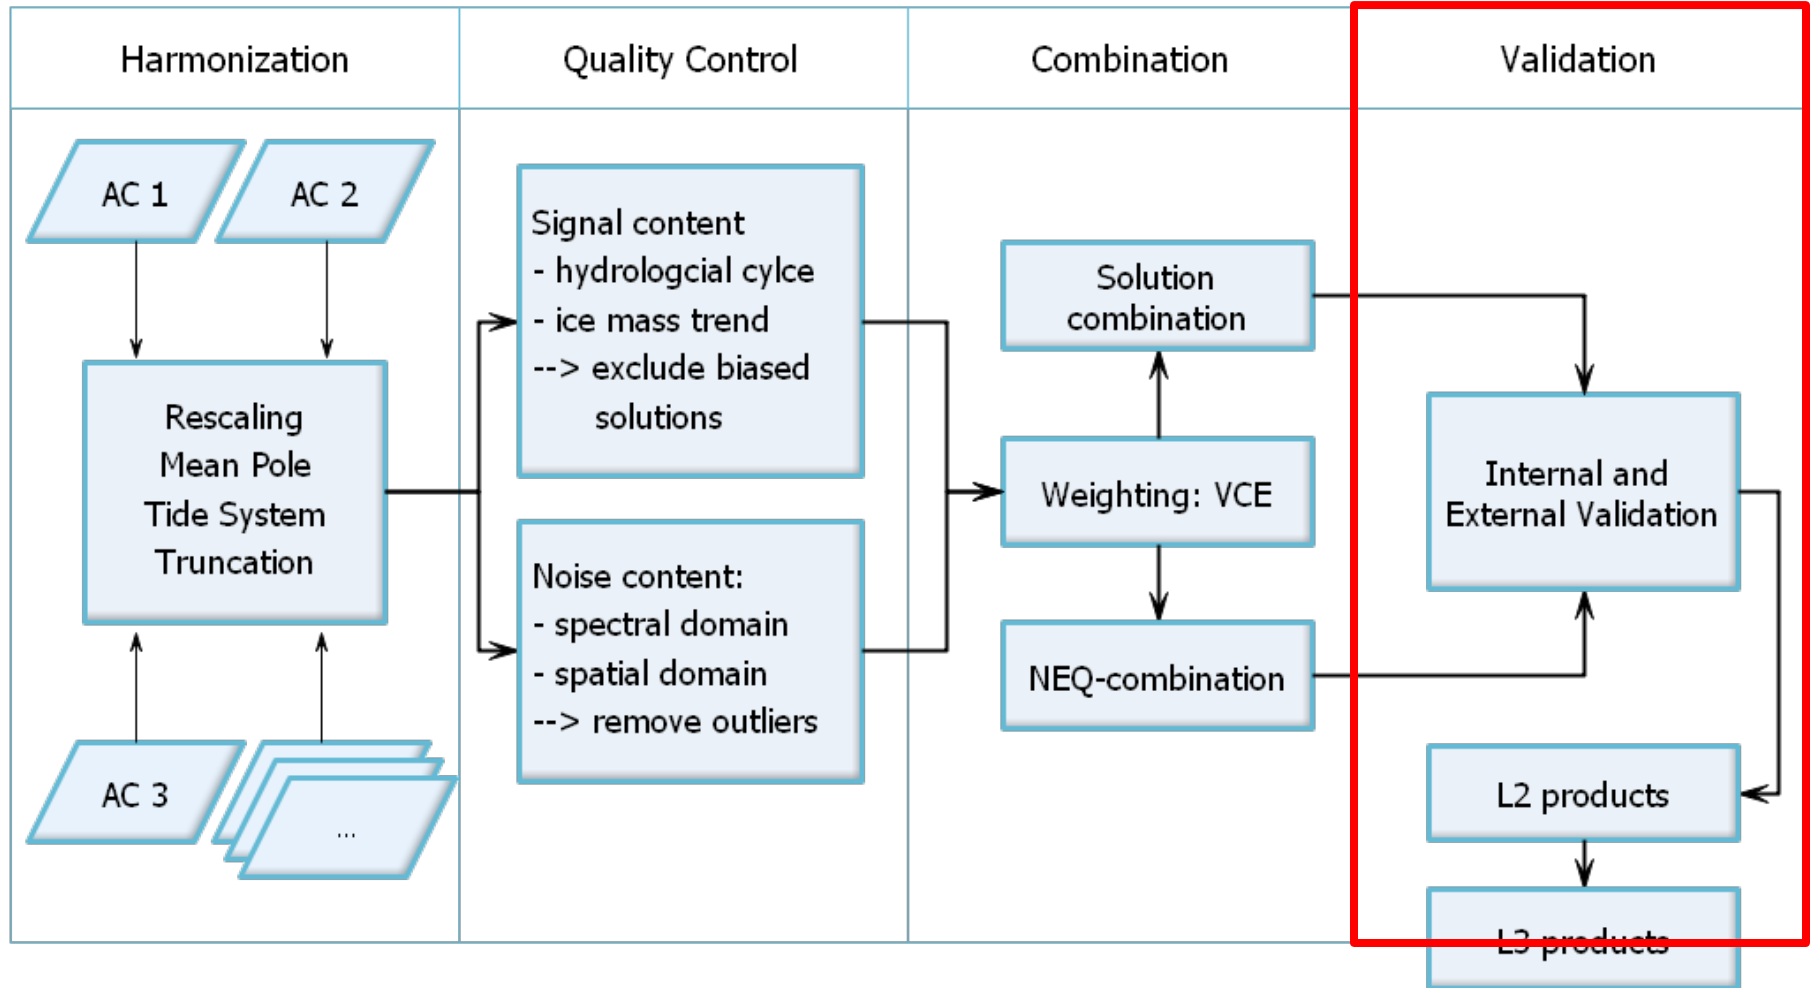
Harmonization

Quality Control

Combination

Validation

AC 1

AC 2

Rescaling
Mean Pole
Tide System
Truncation

AC 3

...

Signal content
- hydrologcial cylce
- ice mass trend
--> exclude biased solutions

Noise content:
- spectral domain
- spatial domain
--> remove outliers

Solution combination

Weighting: VCE

NEQ-combination

Internal and External Validation

L2 products

L3 products